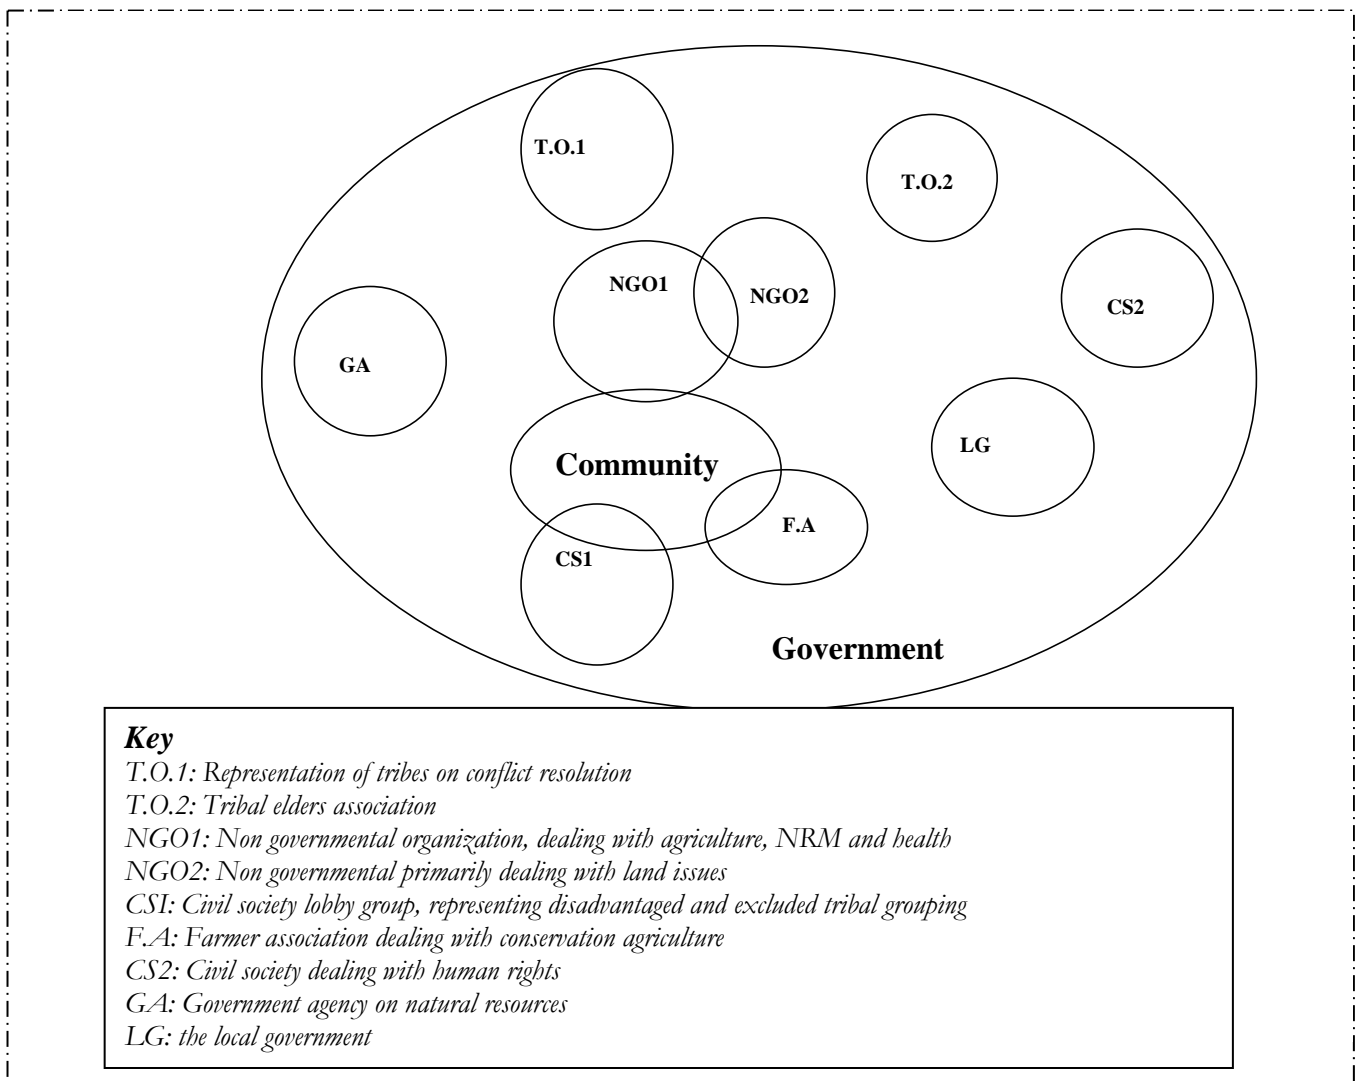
T.O.1

T.O.2

NGO1

NGO2

CS2

GA

LG

Community

F.A

CS1

Government

**Key**

T.O.1: Representation of tribes on conflict resolution
T.O.2: Tribal elders association
NGO1: Non governmental organization, dealing with agriculture, NRM and health
NGO2: Non governmental primarily dealing with land issues
CSI: Civil society lobby group, representing disadvantaged and excluded tribal grouping
F.A: Farmer association dealing with conservation agriculture
CS2: Civil society dealing with human rights
GA: Government agency on natural resources
LG: the local government